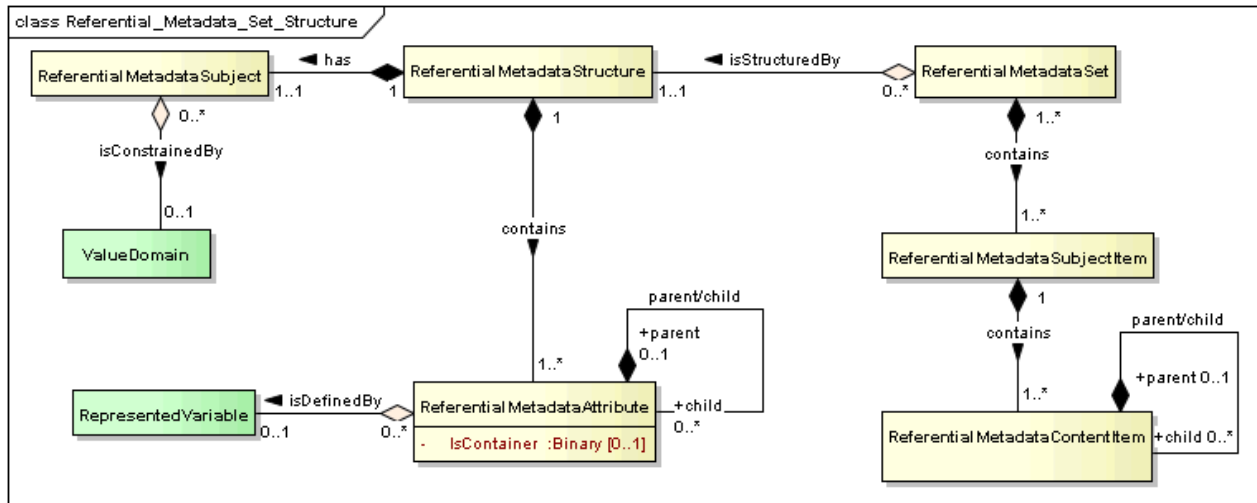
class Referential_Metadata_Set_Structure

ReferentialMetadataSubject

◄ has

1..1

1

ReferentialMetadataStructure

◄ isStructuredBy

1..1

0..*

ReferentialMetadataSet

0..*

isConstrainedBy

0..1

ValueDomain

1

contains

1..*

1..*

contains

1..*

ReferentialMetadataSubjectItem

1

contains

1..*

parent/child

+parent

0..1

1..*

RepresentedVariable

◄ isDefinedBy

0..1

0..*

ReferentialMetadataAttribute

- IsContainer :Binary [0..1]

+child

0..*

parent/child

+parent 0..1

ReferentialMetadataContentItem

+child 0..*